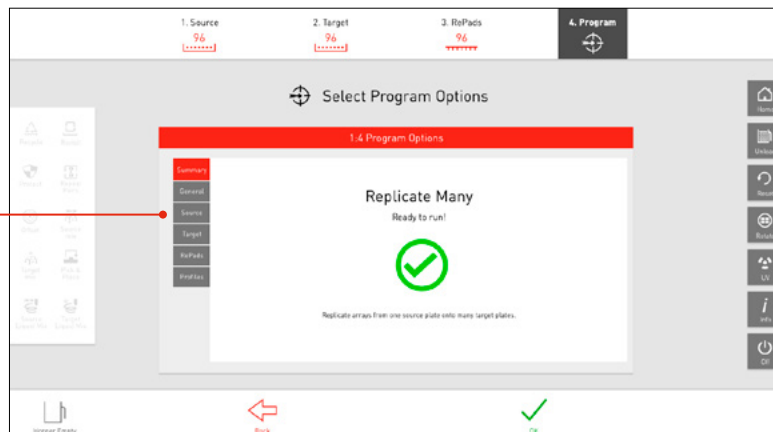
1. Source
96

2. Target
96

3. RePads
96

4. Program

Select Program Options

1:4 Program Options

Summary
General
Source
Target
RePads
Profiles

Replicate Many
Ready to run!

Replicate arrays from one source plate onto many target plates.

Home
Unload
Reset
Rotate
UV
Info
Off

Hopper Empty
Back
OK